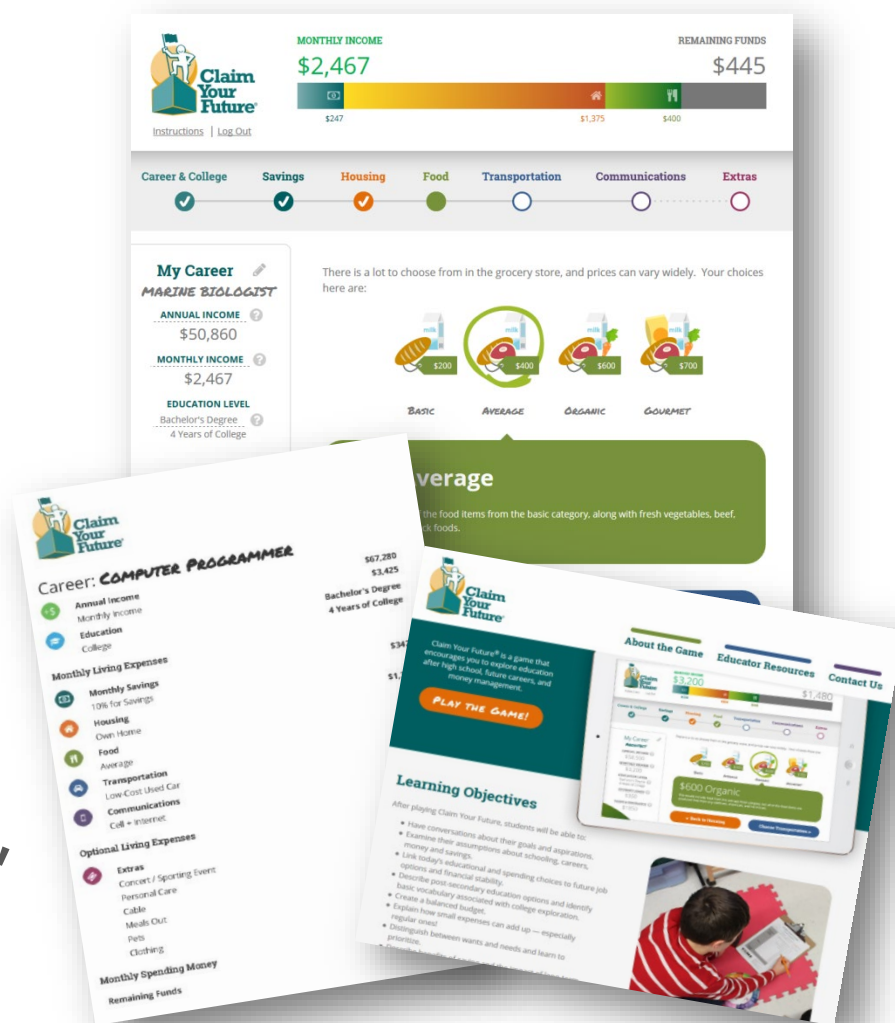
Claim Your Future®

Instructions | Log Out

MONTHLY INCOME
$2,467

REMAINING FUNDS
$445

$247 $1,375 $400

Career & College Savings Housing Food Transportation Communications Extras

My Career
MARINE BIOLOGIST
ANNUAL INCOME
$50,860
MONTHLY INCOME
$2,467
EDUCATION LEVEL
Bachelor's Degree
4 Years of College

There is a lot to choose from in the grocery store, and prices can vary widely. Your choices here are:

$200 $400 $600 $700

BASIC AVERAGE ORGANIC GOURMET

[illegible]verage
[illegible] the food items from the basic category, along with fresh vegetables, beef, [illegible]ck foods.

Claim Your Future®

Career: COMPUTER PROGRAMMER
Annual Income $67,280
Monthly Income $3,425
Education Bachelor's Degree
College 4 Years of College
Monthly Living Expenses
Monthly Savings $34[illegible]
10% for Savings
Housing $1,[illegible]
Own Home
Food
Average
Transportation
Low-Cost Used Car
Communications
Cell + Internet
Optional Living Expenses
Extras
Concert / Sporting Event
Personal Care
Cable
Meals Out
Pets
Clothing
Monthly Spending Money
Remaining Funds

Claim Your Future®

About the Game Educator Resources Contact Us

Claim Your Future® is a game that encourages you to explore education after high school, future careers, and money management.

PLAY THE GAME!

$3,200 $1,480

$600 Organic

Learning Objectives

After playing Claim Your Future, students will be able to:
• Have conversations about their goals and aspirations.
• Examine their assumptions about schooling, careers, money and savings.
• Link today's educational and spending choices to future job options and financial stability.
• Describe post-secondary education options and identify basic vocabulary associated with college exploration.
• Create a balanced budget.
• Explain how small expenses can add up — especially regular ones!
• Distinguish between wants and needs and learn to prioritize.
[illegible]